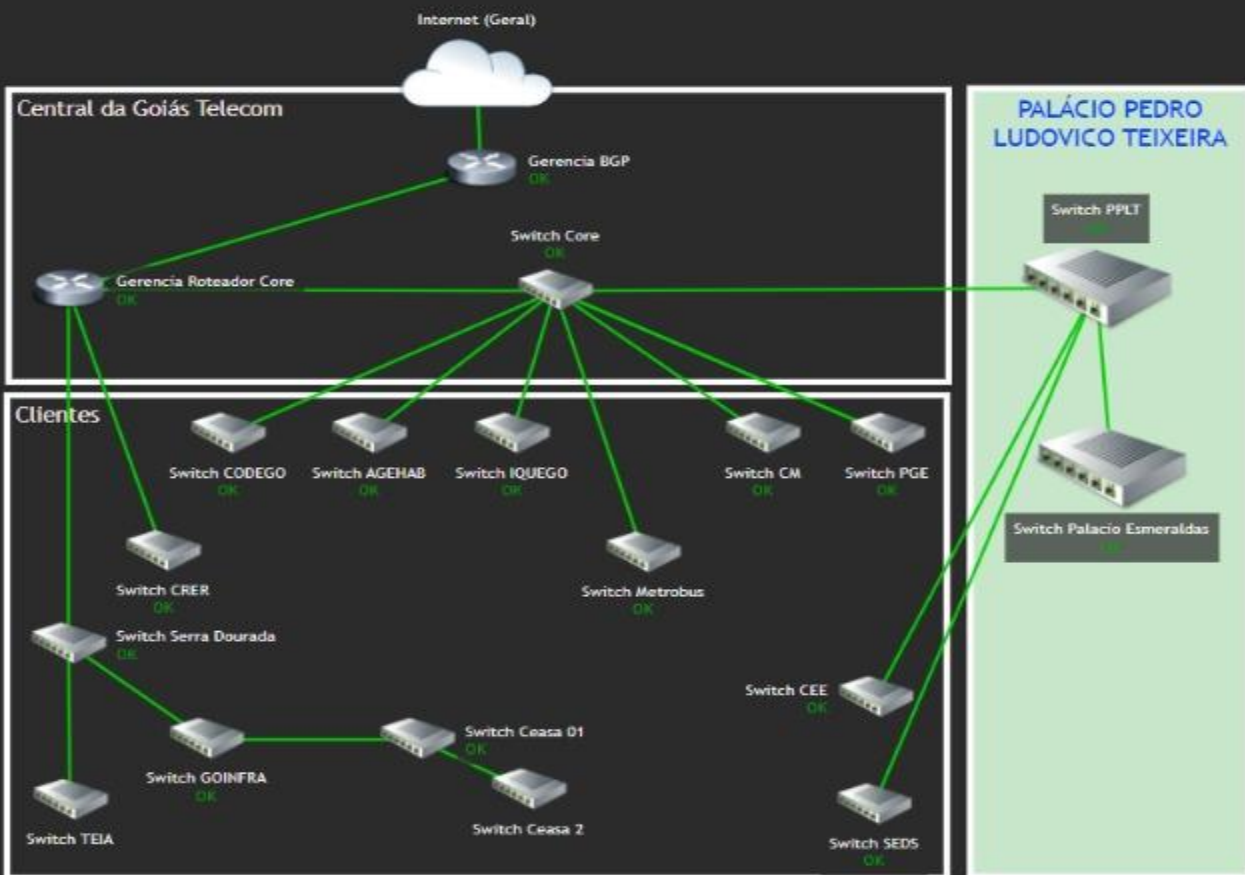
Internet (Geral)

Central da Goiás Telecom

Gerencia BGP
OK

Switch Core
OK

Gerencia Roteador Core
OK

PALÁCIO PEDRO LUDOVICO TEIXEIRA

Switch PPLT
OK

Clientes

Switch CODEGO
OK

Switch AGEHAB
OK

Switch IQUEGO
OK

Switch CM
OK

Switch PGE
OK

Switch Palacio Esmeraldas
OK

Switch CRER
OK

Switch Metrobus
OK

Switch Serra Dourada
OK

Switch CEE
OK

Switch Ceasa 01
OK

Switch GOINFRA
OK

Switch Ceasa 2

Switch TEIA

Switch SEDS
OK